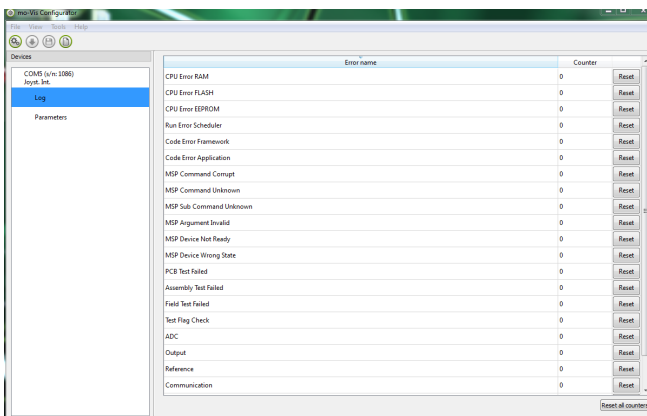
mo-Vis Configurator

File View Tools Help

Devices

COM5 (s/n: 1086)
Joyst. Int.

Log

Parameters

| Error name | Counter | |
|---|---|---|
| CPU Error RAM | 0 | Reset |
| CPU Error FLASH | 0 | Reset |
| CPU Error EEPROM | 0 | Reset |
| Run Error Scheduler | 0 | Reset |
| Code Error Framework | 0 | Reset |
| Code Error Application | 0 | Reset |
| MSP Command Corrupt | 0 | Reset |
| MSP Command Unknown | 0 | Reset |
| MSP Sub Command Unknown | 0 | Reset |
| MSP Argument Invalid | 0 | Reset |
| MSP Device Not Ready | 0 | Reset |
| MSP Device Wrong State | 0 | Reset |
| PCB Test Failed | 0 | Reset |
| Assembly Test Failed | 0 | Reset |
| Field Test Failed | 0 | Reset |
| Test Flag Check | 0 | Reset |
| ADC | 0 | Reset |
| Output | 0 | Reset |
| Reference | 0 | Reset |
| Communication | 0 | Reset |

Reset all counters